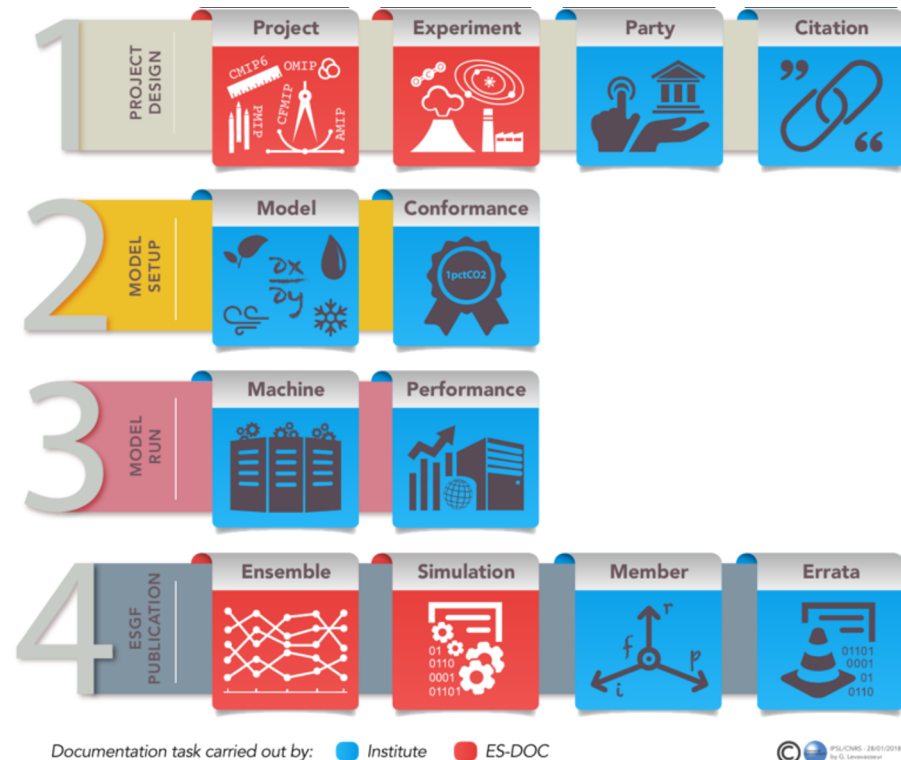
1
PROJECT DESIGN
Project
CMIP6 OMIP PMIP CFMIP AMIP
Experiment
Party
Citation
"
"

2
MODEL SETUP
Model
$\frac{\partial x}{\partial y}$
Conformance
1pctCO2

3
MODEL RUN
Machine
Performance

4
ESGF PUBLICATION
Ensemble
Simulation
01 0110 0001 01101
Member
r f p i
Errata
01101 0001 01 0110

Documentation task carried out by: Institute ES-DOC

IPSL/CNRS - 28/01/2018 by G. Levavasseur